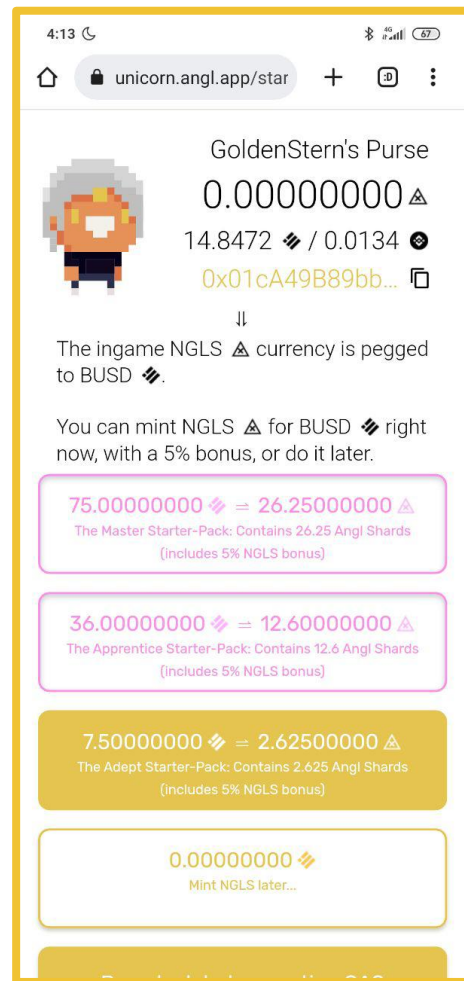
4:13

4G 67

unicorn.angl.app/star

:D

GoldenStern's Purse

0.00000000

14.8472 / 0.0134

0x01cA49B89bb...

⇊

The ingame NGLS currency is pegged to BUSD.

You can mint NGLS for BUSD right now, with a 5% bonus, or do it later.

75.00000000 ⇌ 26.25000000
The Master Starter-Pack: Contains 26.25 Angl Shards
(includes 5% NGLS bonus)

36.00000000 ⇌ 12.60000000
The Apprentice Starter-Pack: Contains 12.6 Angl Shards
(includes 5% NGLS bonus)

7.50000000 ⇌ 2.62500000
The Adept Starter-Pack: Contains 2.625 Angl Shards
(includes 5% NGLS bonus)

0.00000000
Mint NGLS later...

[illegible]